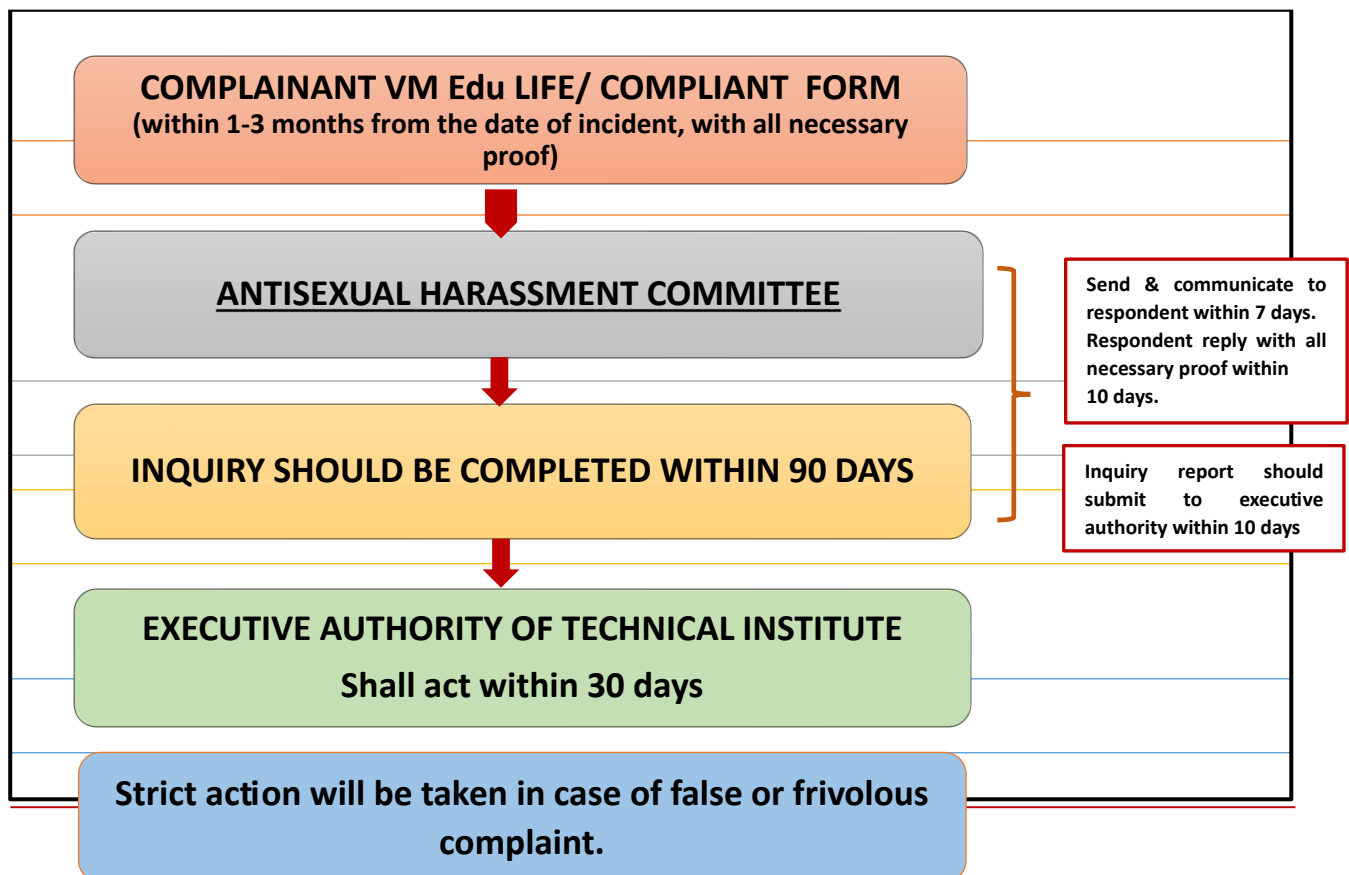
COMPLAINANT VM Edu LIFE/ COMPLIANT FORM
(within 1-3 months from the date of incident, with all necessary proof)

ANTISEXUAL HARASSMENT COMMITTEE

Send & communicate to respondent within 7 days. Respondent reply with all necessary proof within 10 days.

INQUIRY SHOULD BE COMPLETED WITHIN 90 DAYS

Inquiry report should submit to executive authority within 10 days

EXECUTIVE AUTHORITY OF TECHNICAL INSTITUTE
Shall act within 30 days

Strict action will be taken in case of false or frivolous complaint.